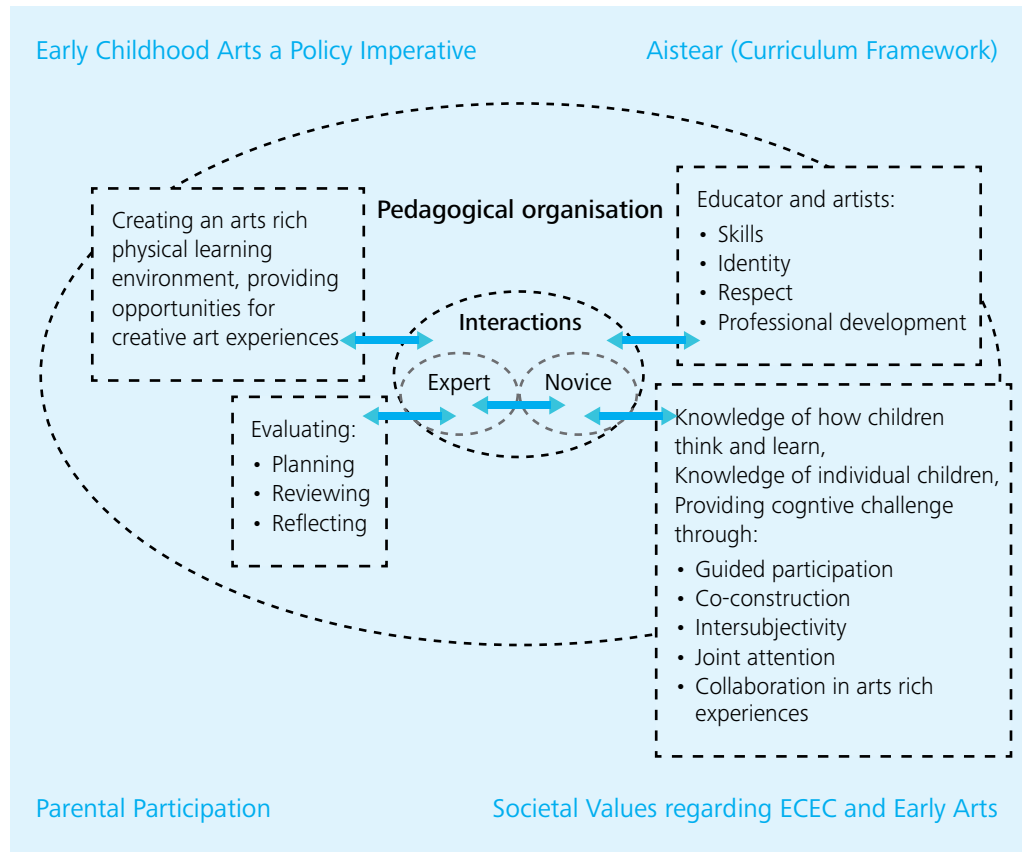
Early Childhood Arts a Policy Imperative

Aistear (Curriculum Framework)

Creating an arts rich physical learning environment, providing opportunities for creative art experiences

Pedagogical organisation

Educator and artists:
• Skills
• Identity
• Respect
• Professional development

Interactions

Expert

Novice

Evaluating:
• Planning
• Reviewing
• Reflecting

Knowledge of how children think and learn,
Knowledge of individual children,
Providing cogntive challenge through:
• Guided participation
• Co-construction
• Intersubjectivity
• Joint attention
• Collaboration in arts rich experiences

Parental Participation

Societal Values regarding ECEC and Early Arts